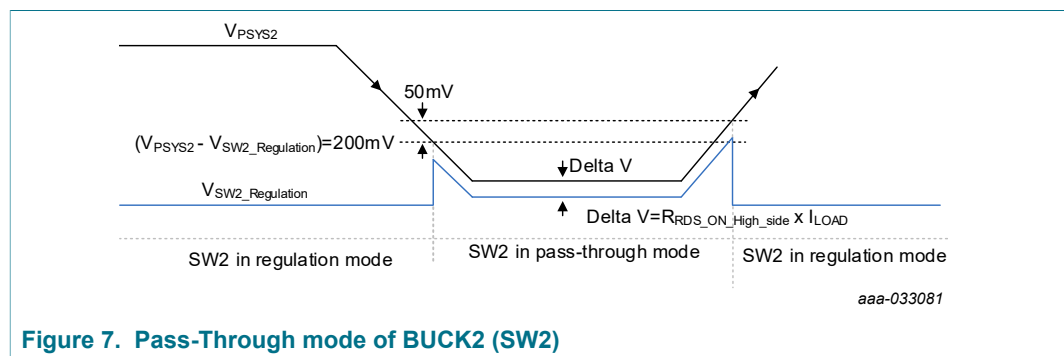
$V_{PSYS2}$

50mV

$(V_{PSYS2} - V_{SW2\_Regulation})$=200mV

Delta V

$V_{SW2\_Regulation}$

Delta V=$R_{RDS\_ON\_High\_side}$ x $I_{LOAD}$

SW2 in regulation mode

SW2 in pass-through mode

SW2 in regulation mode

aaa-033081

Figure 7. Pass-Through mode of BUCK2 (SW2)